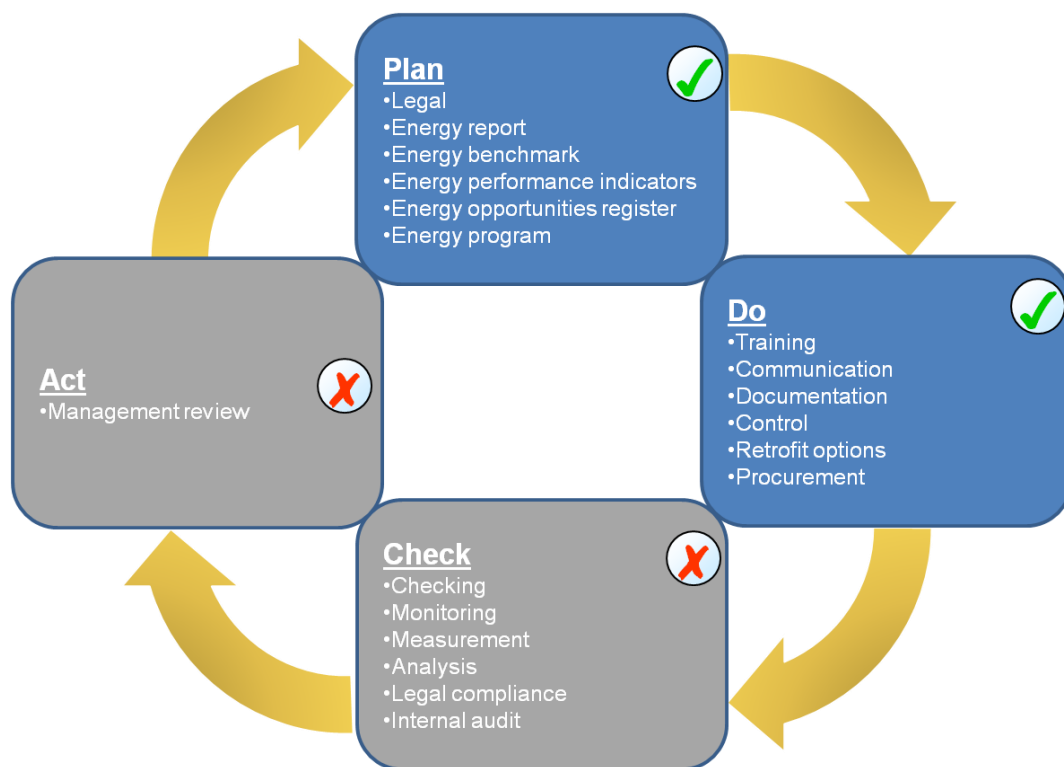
Plan
•Legal
•Energy report
•Energy benchmark
•Energy performance indicators
•Energy opportunities register
•Energy program

Do
•Training
•Communication
•Documentation
•Control
•Retrofit options
•Procurement

Check
•Checking
•Monitoring
•Measurement
•Analysis
•Legal compliance
•Internal audit

Act
•Management review